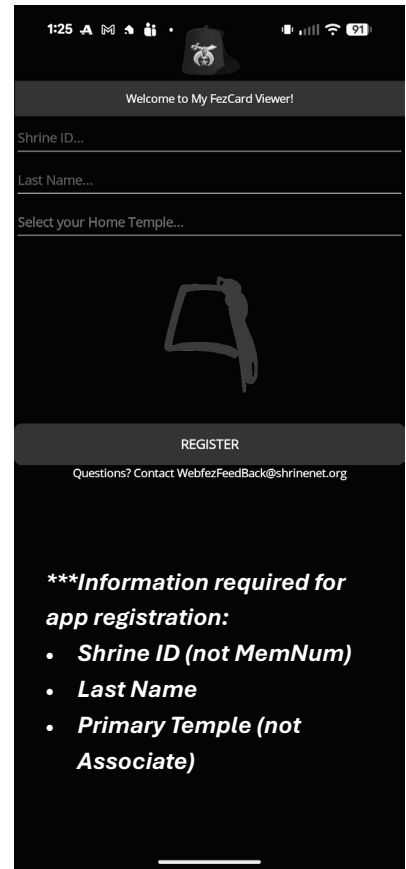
1:25 91

Welcome to My FezCard Viewer!

Shrine ID...

Last Name...

Select your Home Temple...

REGISTER

Questions? Contact WebfezFeedBack@shrinenet.org

***Information required for app registration:

- Shrine ID (not MemNum)
- Last Name
- Primary Temple (not Associate)